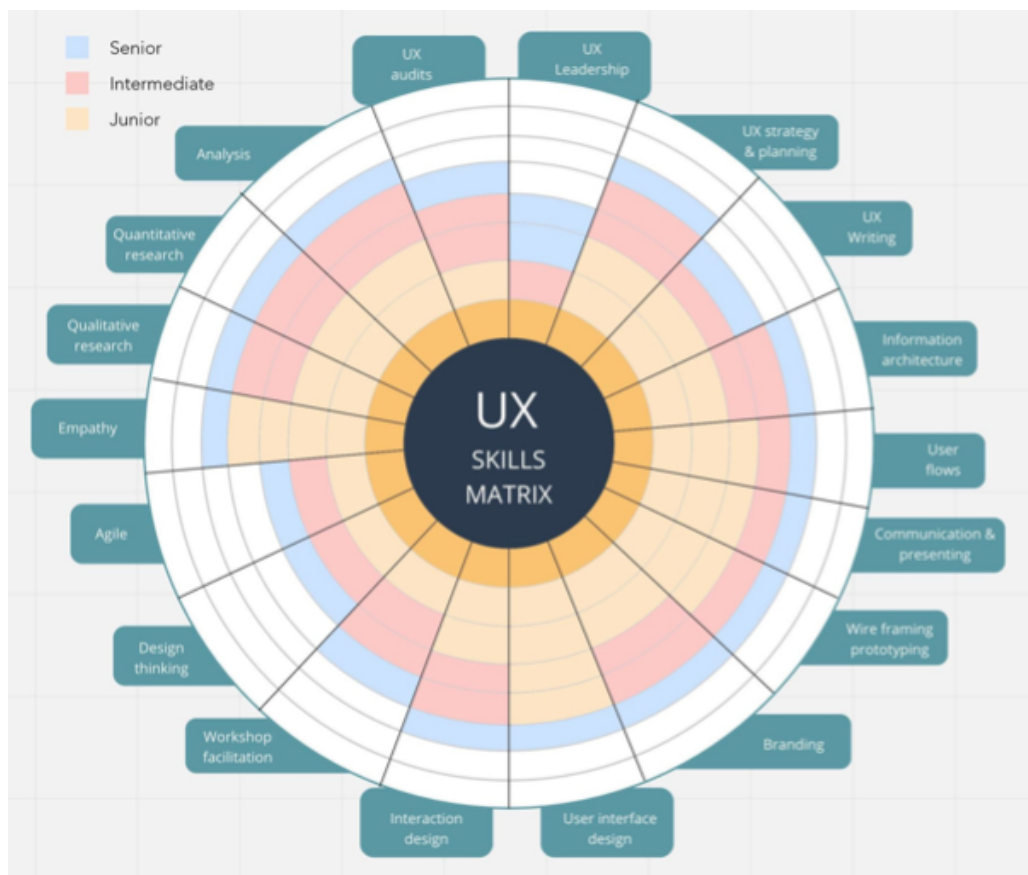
Senior
Intermediate
Junior

UX audits
UX Leadership
UX strategy & planning
UX Writing
Information architecture
User flows
Communication & presenting
Wire framing prototyping
Branding
User interface design
Interaction design
Workshop facilitation
Design thinking
Agile
Empathy
Qualitative research
Quantitative research
Analysis

UX
SKILLS
MATRIX